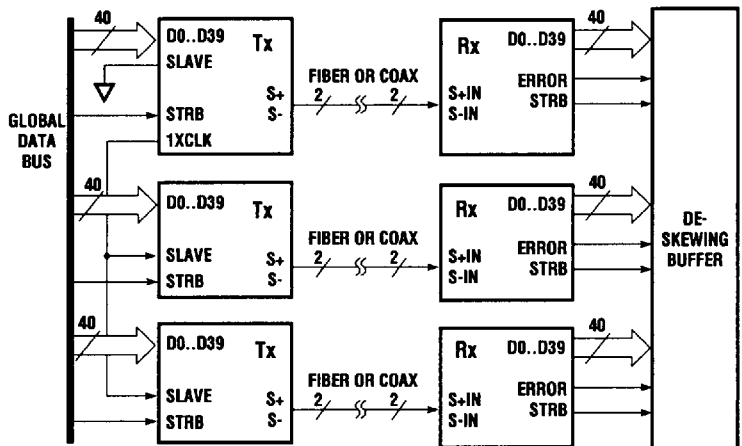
GLOBAL DATA BUS

40

D0..D39
SLAVE
STRB
1XCLK
Tx
S+
S-

FIBER OR COAX
2
2

Rx
S+IN
S-IN
D0..D39
ERROR
STRB

40

40

D0..D39
SLAVE
STRB
Tx
S+
S-

FIBER OR COAX
2
2

Rx
S+IN
S-IN
D0..D39
ERROR
STRB

40

40

D0..D39
SLAVE
STRB
Tx
S+
S-

FIBER OR COAX
2
2

Rx
S+IN
S-IN
D0..D39
ERROR
STRB

40

DE-SKEWING BUFFER